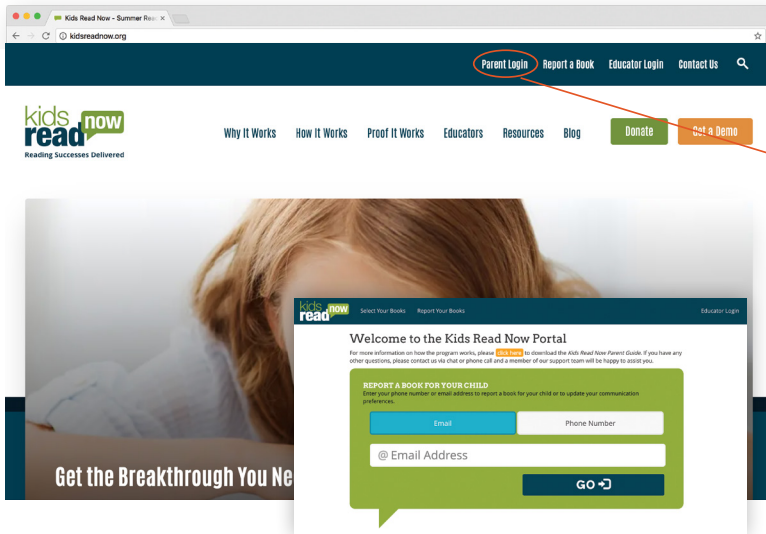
Kids Read Now - Summer Rea ×

kidsreadnow.org

Parent Login Report a Book Educator Login Contact Us

kids read now
Reading Successes Delivered

Why It Works How It Works Proof It Works Educators Resources Blog Donate Get a Demo

Get the Breakthrough You Ne

kids read now Select Your Books Report Your Books Educator Login

Welcome to the Kids Read Now Portal

For more information on how the program works, please click here to download the Kids Read Now Parent Guide. If you have any other questions, please contact us via chat or phone call and a member of our support team will be happy to assist you.

REPORT A BOOK FOR YOUR CHILD
Enter your phone number or email address to report a book for your child or to update your communication preferences.

Email Phone Number

@ Email Address

GO